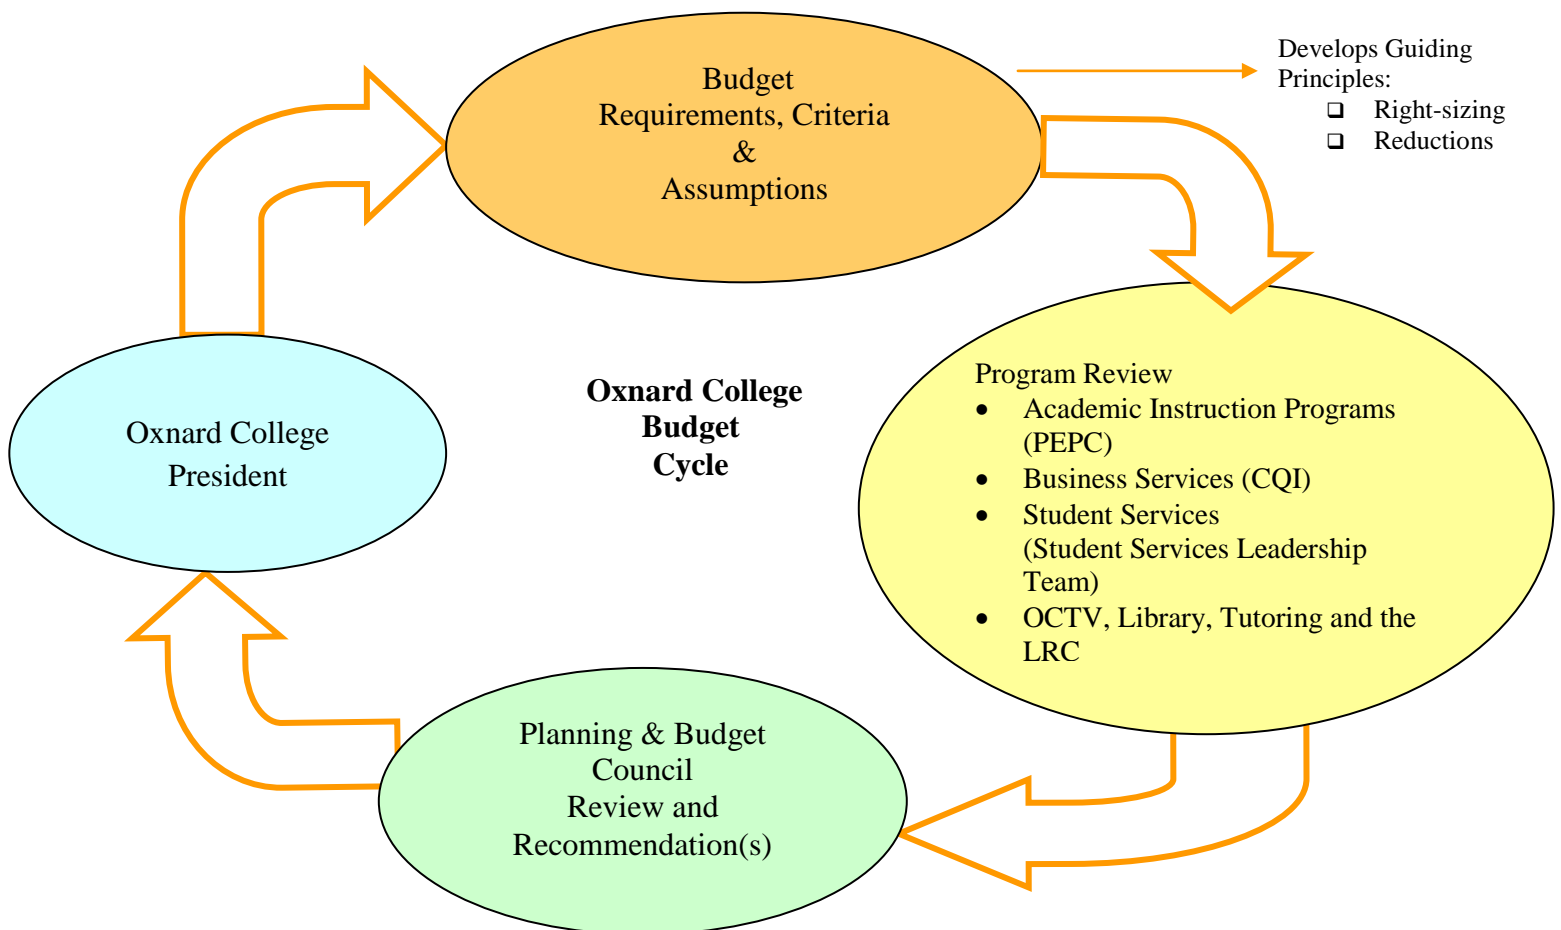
Budget
Requirements, Criteria
&
Assumptions

Develops Guiding Principles:
❑ Right-sizing
❑ Reductions

Oxnard College
President

Oxnard College
Budget
Cycle

Program Review
- Academic Instruction Programs (PEPC)
- Business Services (CQI)
- Student Services (Student Services Leadership Team)
- OCTV, Library, Tutoring and the LRC

Planning & Budget
Council
Review and
Recommendation(s)